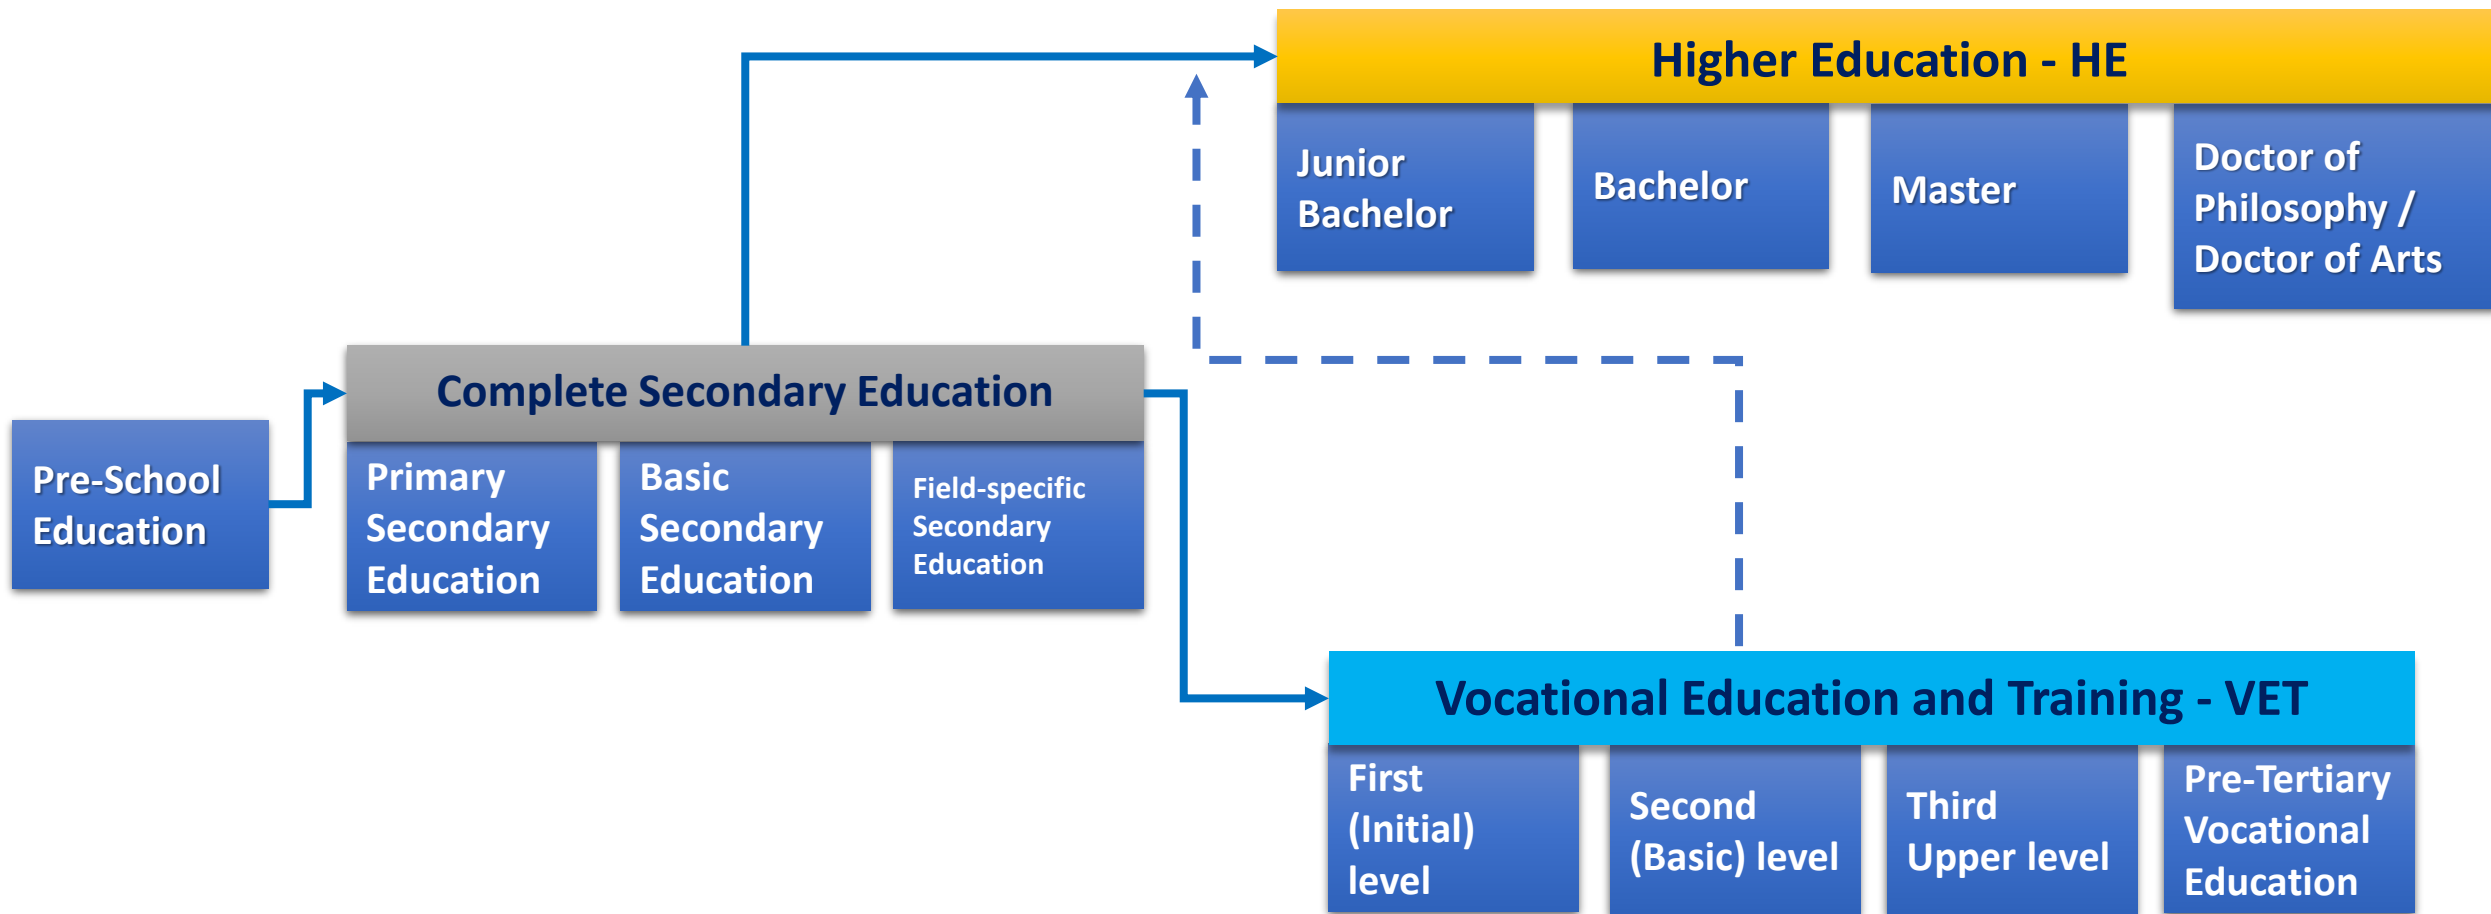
Higher Education - HE

Junior Bachelor

Bachelor

Master

Doctor of Philosophy / Doctor of Arts

Pre-School Education

Complete Secondary Education

Primary Secondary Education

Basic Secondary Education

Field-specific Secondary Education

Vocational Education and Training - VET

First (Initial) level

Second (Basic) level

Third Upper level

Pre-Tertiary Vocational Education